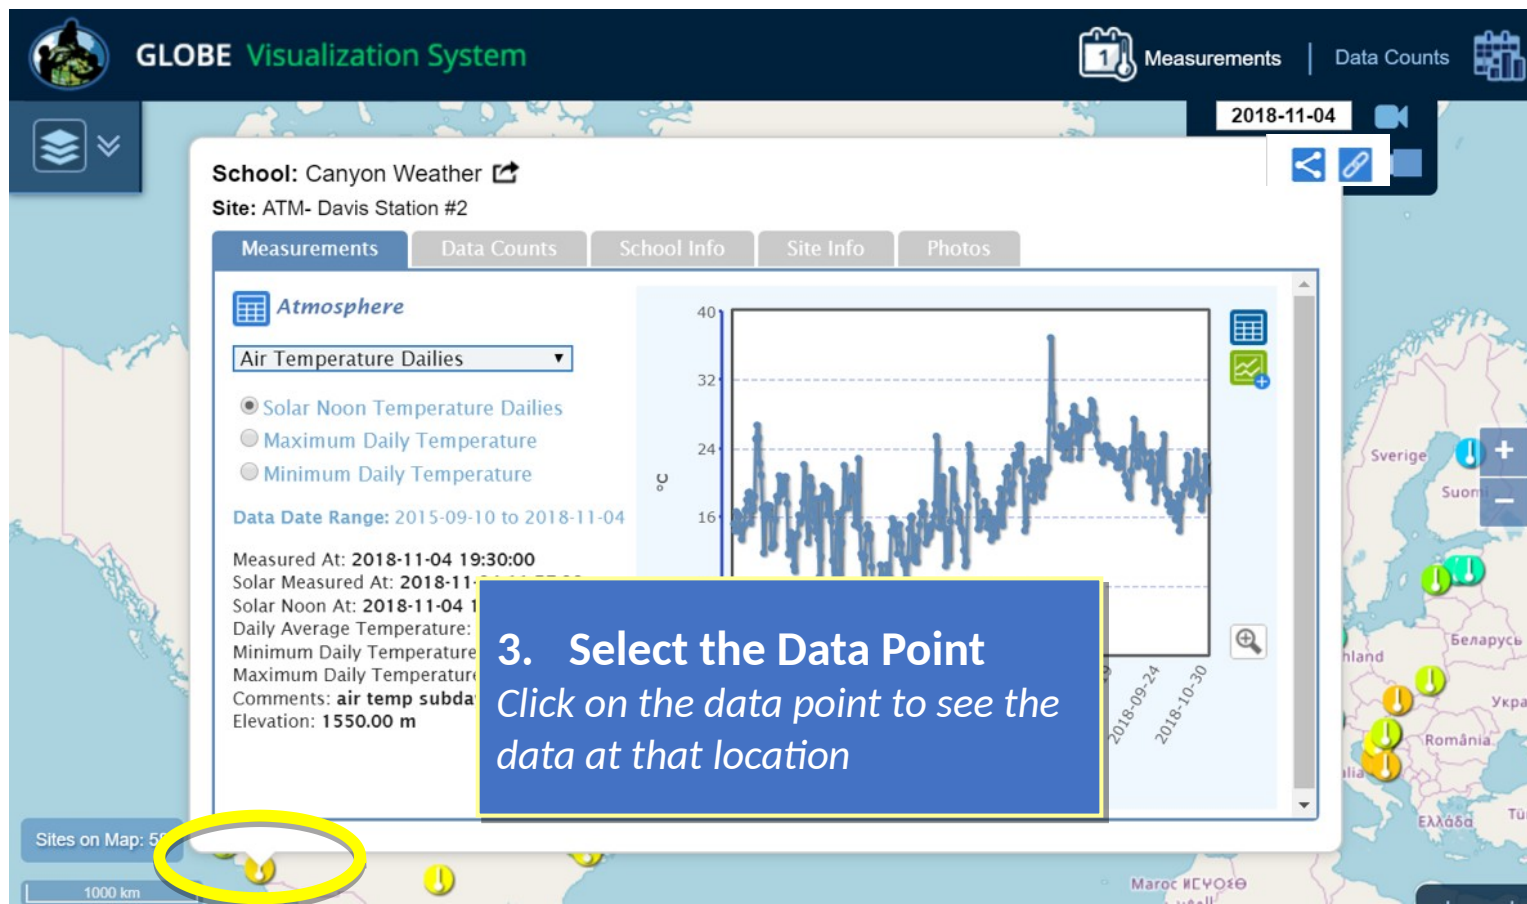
GLOBE Visualization System

Measurements | Data Counts

2018-11-04

School: Canyon Weather
Site: ATM- Davis Station #2

Measurements | Data Counts | School Info | Site Info | Photos

Atmosphere

Air Temperature Dailies

Solar Noon Temperature Dailies
Maximum Daily Temperature
Minimum Daily Temperature

Data Date Range: 2015-09-10 to 2018-11-04

Measured At: 2018-11-04 19:30:00
Solar Measured At: 2018-11-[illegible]
Solar Noon At: 2018-11-04 1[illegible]
Daily Average Temperature: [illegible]
Minimum Daily Temperature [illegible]
Maximum Daily Temperature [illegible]
Comments: air temp subda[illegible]
Elevation: 1550.00 m

40
32
24
16
°C
2018-09-24
2018-10-30

3. Select the Data Point
Click on the data point to see the data at that location

Sverige
Suomi
Беларусь
Укра
România
Ελλάδα
Maroc ⵍⵎⵖⵔⵉⴱ
Sites on Map: 5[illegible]
1000 km